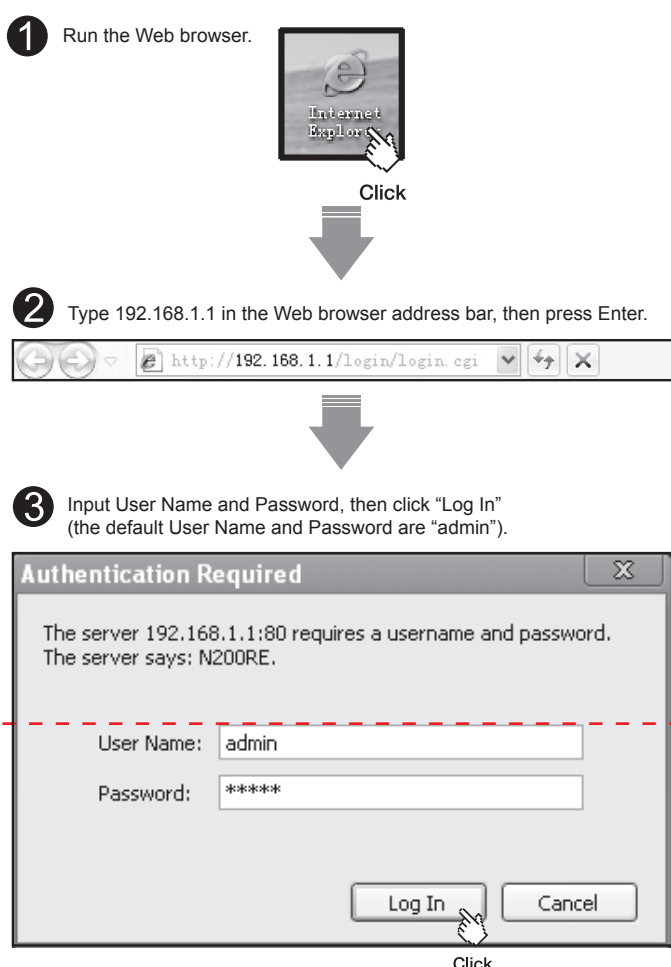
1 Run the Web browser.

Internet Explor

Click

2 Type 192.168.1.1 in the Web browser address bar, then press Enter.

http://192.168.1.1/login/login.cgi

3 Input User Name and Password, then click "Log In" (the default User Name and Password are "admin").

Authentication Required

The server 192.168.1.1:80 requires a username and password. The server says: N200RE.

User Name: admin

Password: *****

Log In Cancel

Click